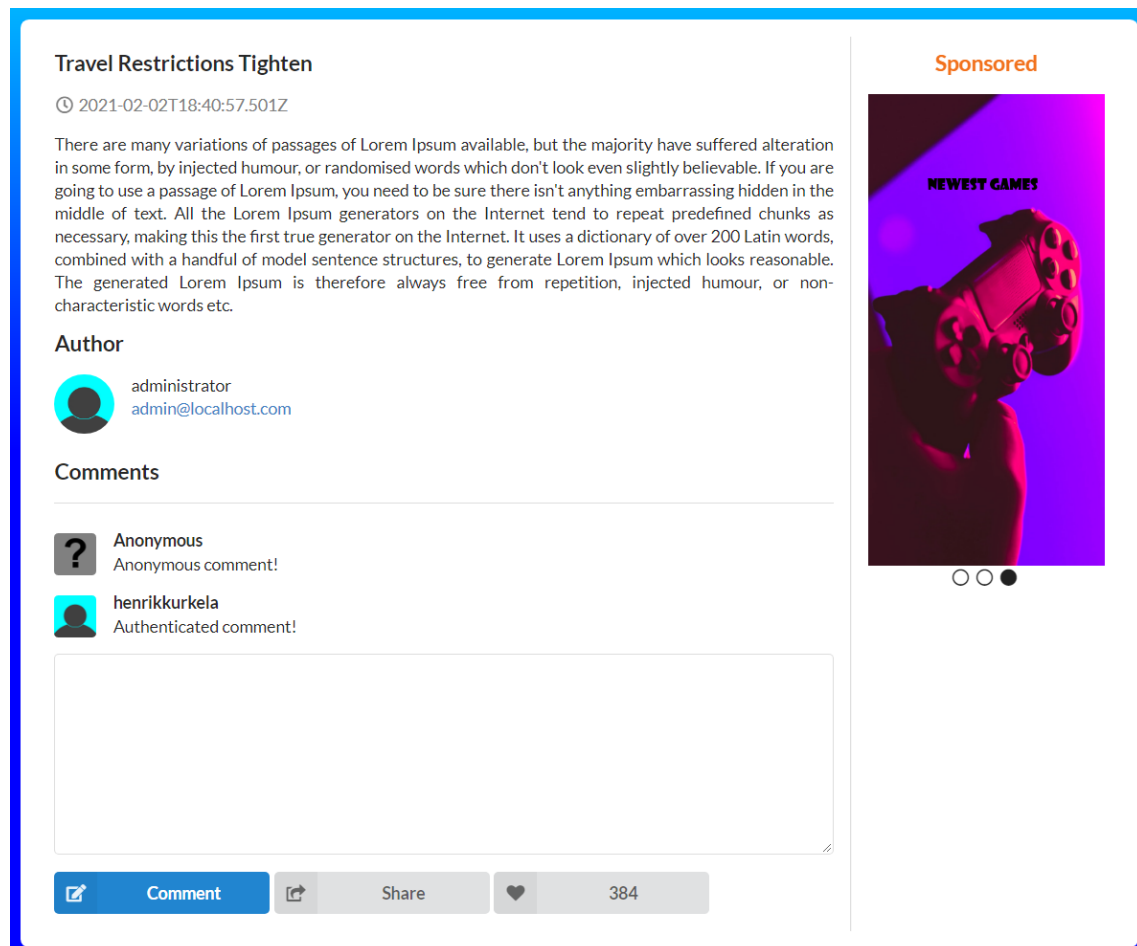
Travel Restrictions Tighten

2021-02-02T18:40:57.501Z

There are many variations of passages of Lorem Ipsum available, but the majority have suffered alteration in some form, by injected humour, or randomised words which don't look even slightly believable. If you are going to use a passage of Lorem Ipsum, you need to be sure there isn't anything embarrassing hidden in the middle of text. All the Lorem Ipsum generators on the Internet tend to repeat predefined chunks as necessary, making this the first true generator on the Internet. It uses a dictionary of over 200 Latin words, combined with a handful of model sentence structures, to generate Lorem Ipsum which looks reasonable. The generated Lorem Ipsum is therefore always free from repetition, injected humour, or non-characteristic words etc.

Author

administrator
admin@localhost.com

Comments

Anonymous
Anonymous comment!

henrikkurkela
Authenticated comment!

Comment
Share
384

Sponsored

NEWEST GAMES